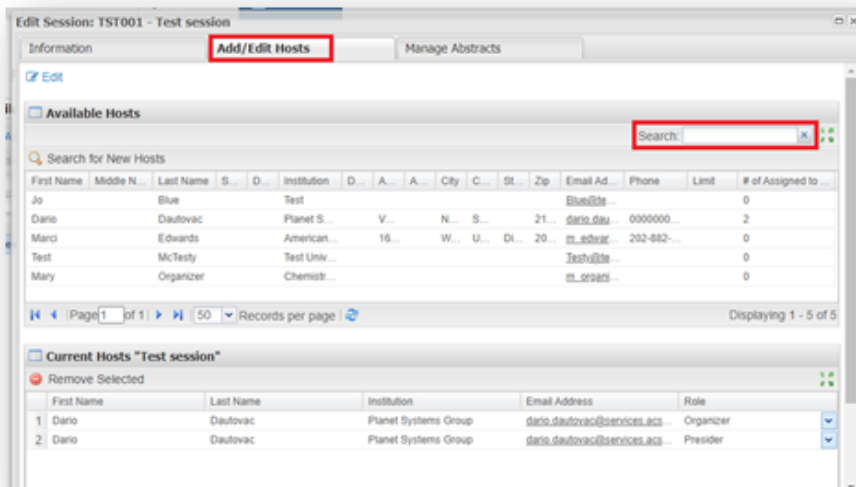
Edit Session: TST001 - Test session

Information | Add/Edit Hosts | Manage Abstracts

Edit

Available Hosts

Search:

Search for New Hosts

| First Name | Middle N... | Last Name | S... | D... | Institution | D... | A... | A... | City | C... | St... | Zip | Email Ad... | Phone | Limit | # of Assigned to ... |
|---|---|---|---|---|---|---|---|---|---|---|---|---|---|---|---|---|
| Jo | | Blue | | | Test | | | | | | | | Blue@te... | | | 0 |
| Dario | | Dautovac | | | Planet S... | | V... | | N... | S... | | 21... | dario.dau... | 0000000... | | 2 |
| Marci | | Edwards | | | American... | | 16... | | W... | U... | Di... | 20... | m_edwar... | 202-882-... | | 0 |
| Test | | McTesty | | | Test Univ... | | | | | | | | Testy@te... | | | 0 |
| Mary | | Organizer | | | Chemistr... | | | | | | | | m_organi... | | | 0 |

Page 1 of 1 | 50 Records per page | Displaying 1 - 5 of 5

Current Hosts "Test session"

Remove Selected

| | First Name | Last Name | Institution | Email Address | Role |
|---|---|---|---|---|---|
| 1 | Dario | Dautovac | Planet Systems Group | dario.dautovac@services.acs... | Organizer |
| 2 | Dario | Dautovac | Planet Systems Group | dario.dautovac@services.acs... | Presider |